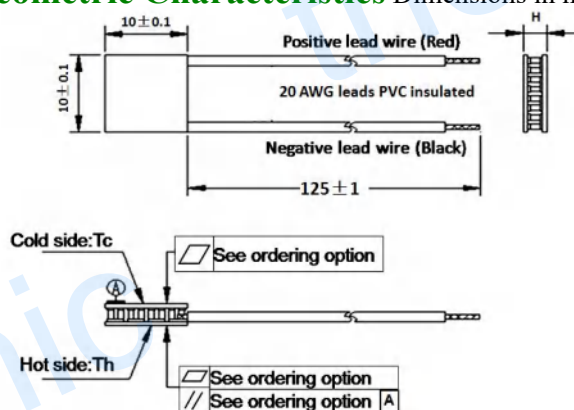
eometric Characteristics Dimensions in m

$10\pm0.1$

H

Positive lead wire (Red)

$10\pm0.1$

20 AWG leads PVC insulated

Negative lead wire (Black)

$125\pm1$

Cold side:Tc

See ordering option

A

Hot side:Th

See ordering option

// See ordering option A